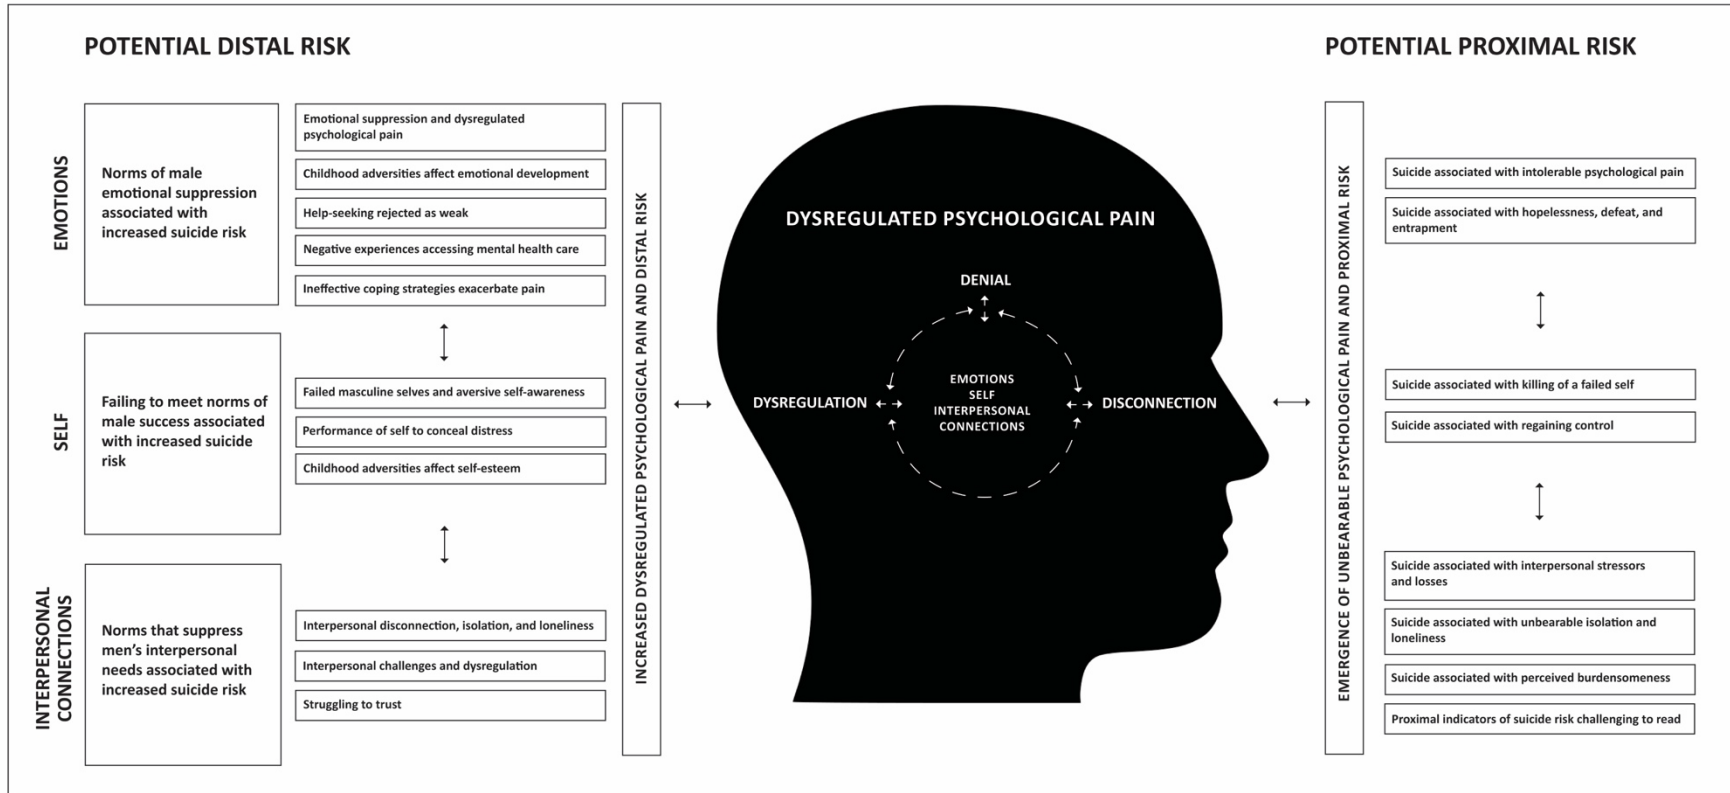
POTENTIAL DISTAL RISK

EMOTIONS

Norms of male emotional suppression associated with increased suicide risk

Emotional suppression and dysregulated psychological pain

Childhood adversities affect emotional development

Help-seeking rejected as weak

Negative experiences accessing mental health care

Ineffective coping strategies exacerbate pain

SELF

Failing to meet norms of male success associated with increased suicide risk

Failed masculine selves and aversive self-awareness

Performance of self to conceal distress

Childhood adversities affect self-esteem

INTERPERSONAL CONNECTIONS

Norms that suppress men's interpersonal needs associated with increased suicide risk

Interpersonal disconnection, isolation, and loneliness

Interpersonal challenges and dysregulation

Struggling to trust

INCREASED DYSREGULATED PSYCHOLOGICAL PAIN AND DISTAL RISK

DYSREGULATED PSYCHOLOGICAL PAIN

DENIAL

DYSREGULATION

EMOTIONS
SELF
INTERPERSONAL
CONNECTIONS

DISCONNECTION

POTENTIAL PROXIMAL RISK

EMERGENCE OF UNBEARABLE PSYCHOLOGICAL PAIN AND PROXIMAL RISK

Suicide associated with intolerable psychological pain

Suicide associated with hopelessness, defeat, and entrapment

Suicide associated with killing of a failed self

Suicide associated with regaining control

Suicide associated with interpersonal stressors and losses

Suicide associated with unbearable isolation and loneliness

Suicide associated with perceived burdensomeness

Proximal indicators of suicide risk challenging to read